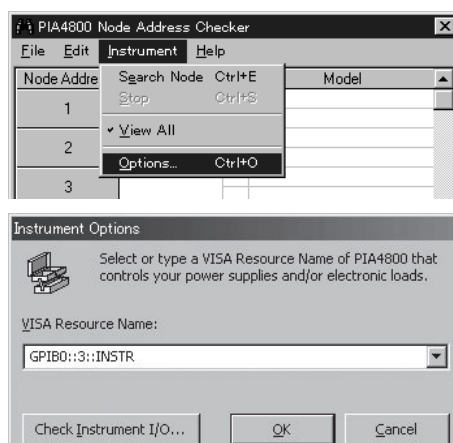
PIA4800 Node Address Checker

File Edit Instrument Help

Node Addre

1

2

3

Search Node Ctrl+E

Stop Ctrl+S

View All

Options... Ctrl+O

Model

Instrument Options

Select or type a VISA Resource Name of PIA4800 that controls your power supplies and/or electronic loads.

VISA Resource Name:

GPIB0::3::INSTR

Check Instrument I/O...

OK

Cancel